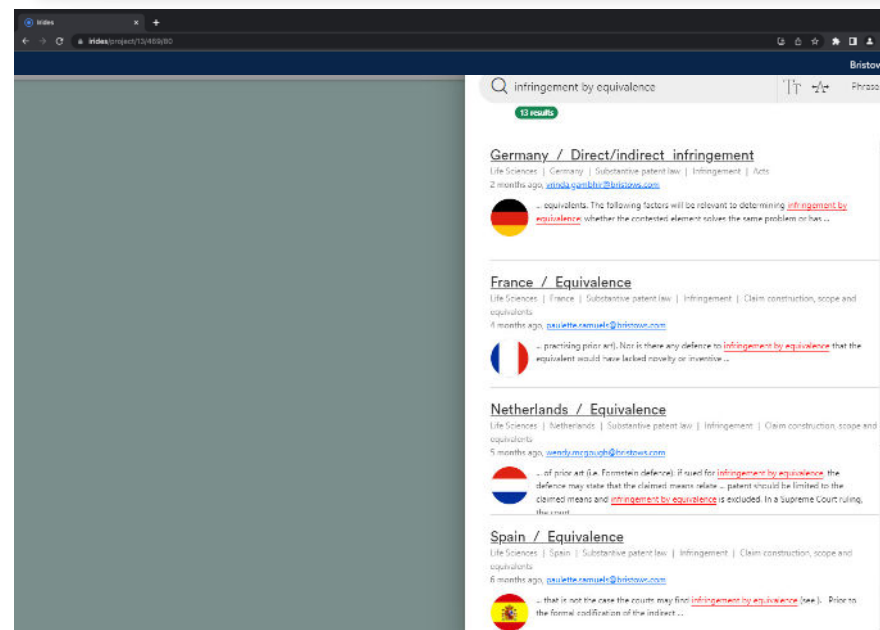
Irides
×
+
irides/project/13/469/80
Bristov
infringement by equivalence
Phrase
13 results

Germany / Direct/indirect infringement
Life Sciences | Germany | Substantive patent law | Infringement | Acts
2 months ago, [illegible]@bristows.com
... equivalents. The following factors will be relevant to determining infringement by equivalence: whether the contested element solves the same problem or has ...

France / Equivalence
Life Sciences | France | Substantive patent law | Infringement | Claim construction, scope and equivalents
4 months ago, paulette.samuels@bristows.com
... practising prior art). Nor is there any defence to infringement by equivalence that the equivalent would have lacked novelty or inventive ...

Netherlands / Equivalence
Life Sciences | Netherlands | Substantive patent law | Infringement | Claim construction, scope and equivalents
5 months ago, wendy.mcgough@bristows.com
... of prior art (i.e. Formstein defence). If sued for infringement by equivalence, the defence may state that the claimed means relate ... patent should be limited to the claimed means and infringement by equivalence is excluded. In a Supreme Court ruling, the court ...

Spain / Equivalence
Life Sciences | Spain | Substantive patent law | Infringement | Claim construction, scope and equivalents
6 months ago, paulette.samuels@bristows.com
... that is not the case the courts may find infringement by equivalence (see ). Prior to the formal codification of the indirect ...